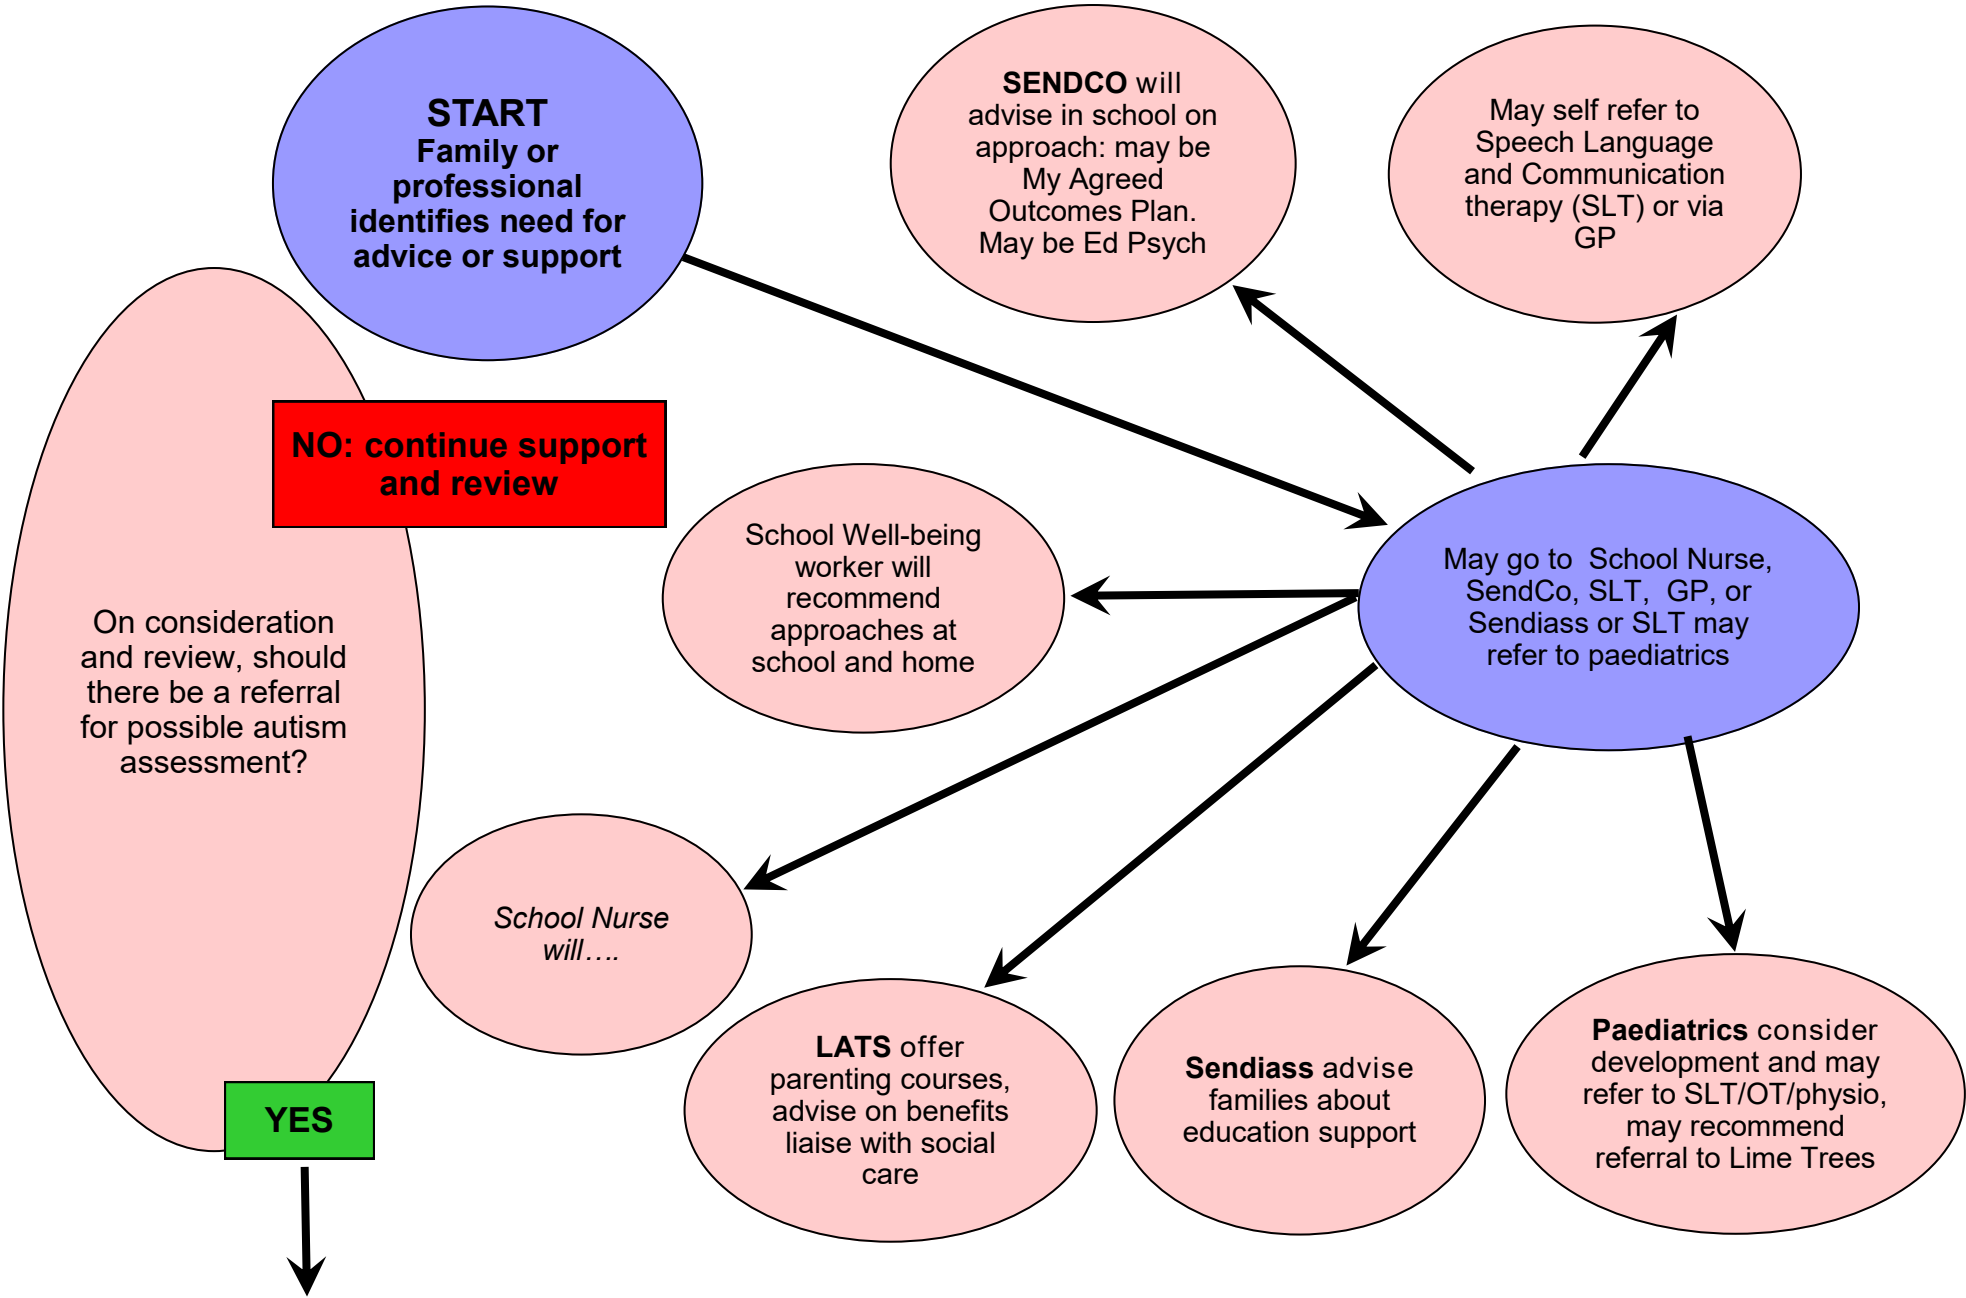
START
Family or professional identifies need for advice or support

SENDCO will advise in school on approach: may be My Agreed Outcomes Plan. May be Ed Psych

May self refer to Speech Language and Communication therapy (SLT) or via GP

NO: continue support and review

On consideration and review, should there be a referral for possible autism assessment?

School Well-being worker will recommend approaches at school and home

May go to School Nurse, SendCo, SLT, GP, or Sendiass or SLT may refer to paediatrics

School Nurse will….

LATS offer parenting courses, advise on benefits liaise with social care

Sendiass advise families about education support

Paediatrics consider development and may refer to SLT/OT/physio, may recommend referral to Lime Trees

YES